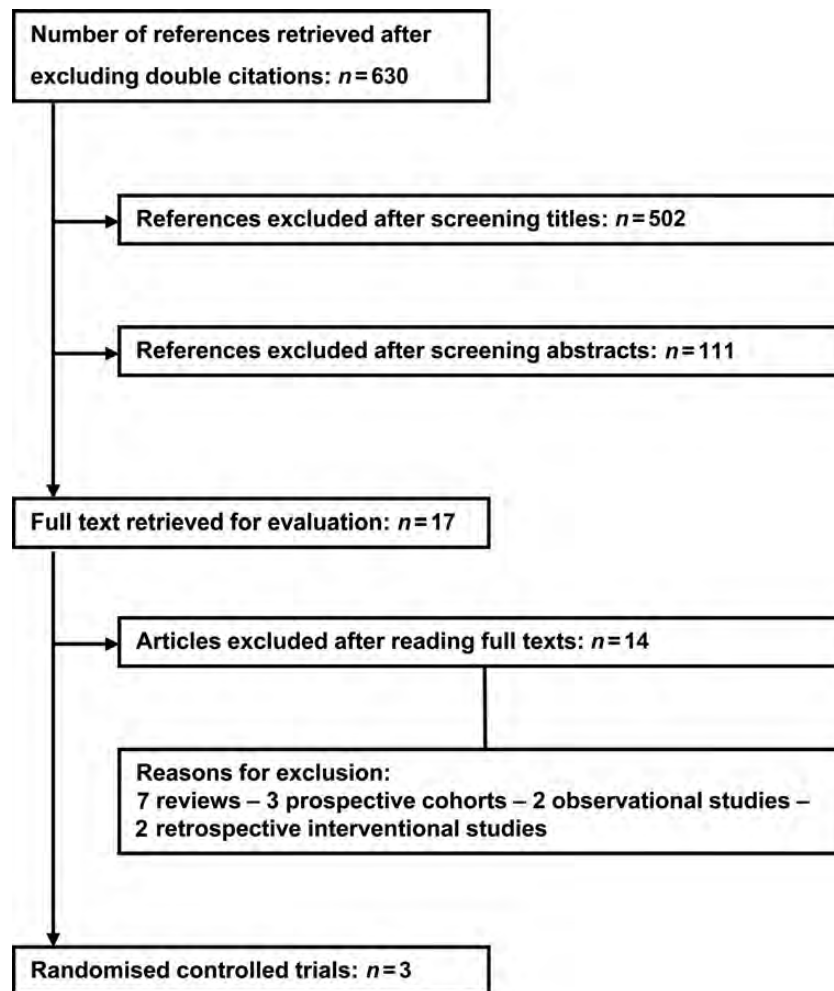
Number of references retrieved after excluding double citations: $n = 630$

References excluded after screening titles: $n = 502$

References excluded after screening abstracts: $n = 111$

Full text retrieved for evaluation: $n = 17$

Articles excluded after reading full texts: $n = 14$

Reasons for exclusion:
7 reviews – 3 prospective cohorts – 2 observational studies – 2 retrospective interventional studies

Randomised controlled trials: $n = 3$